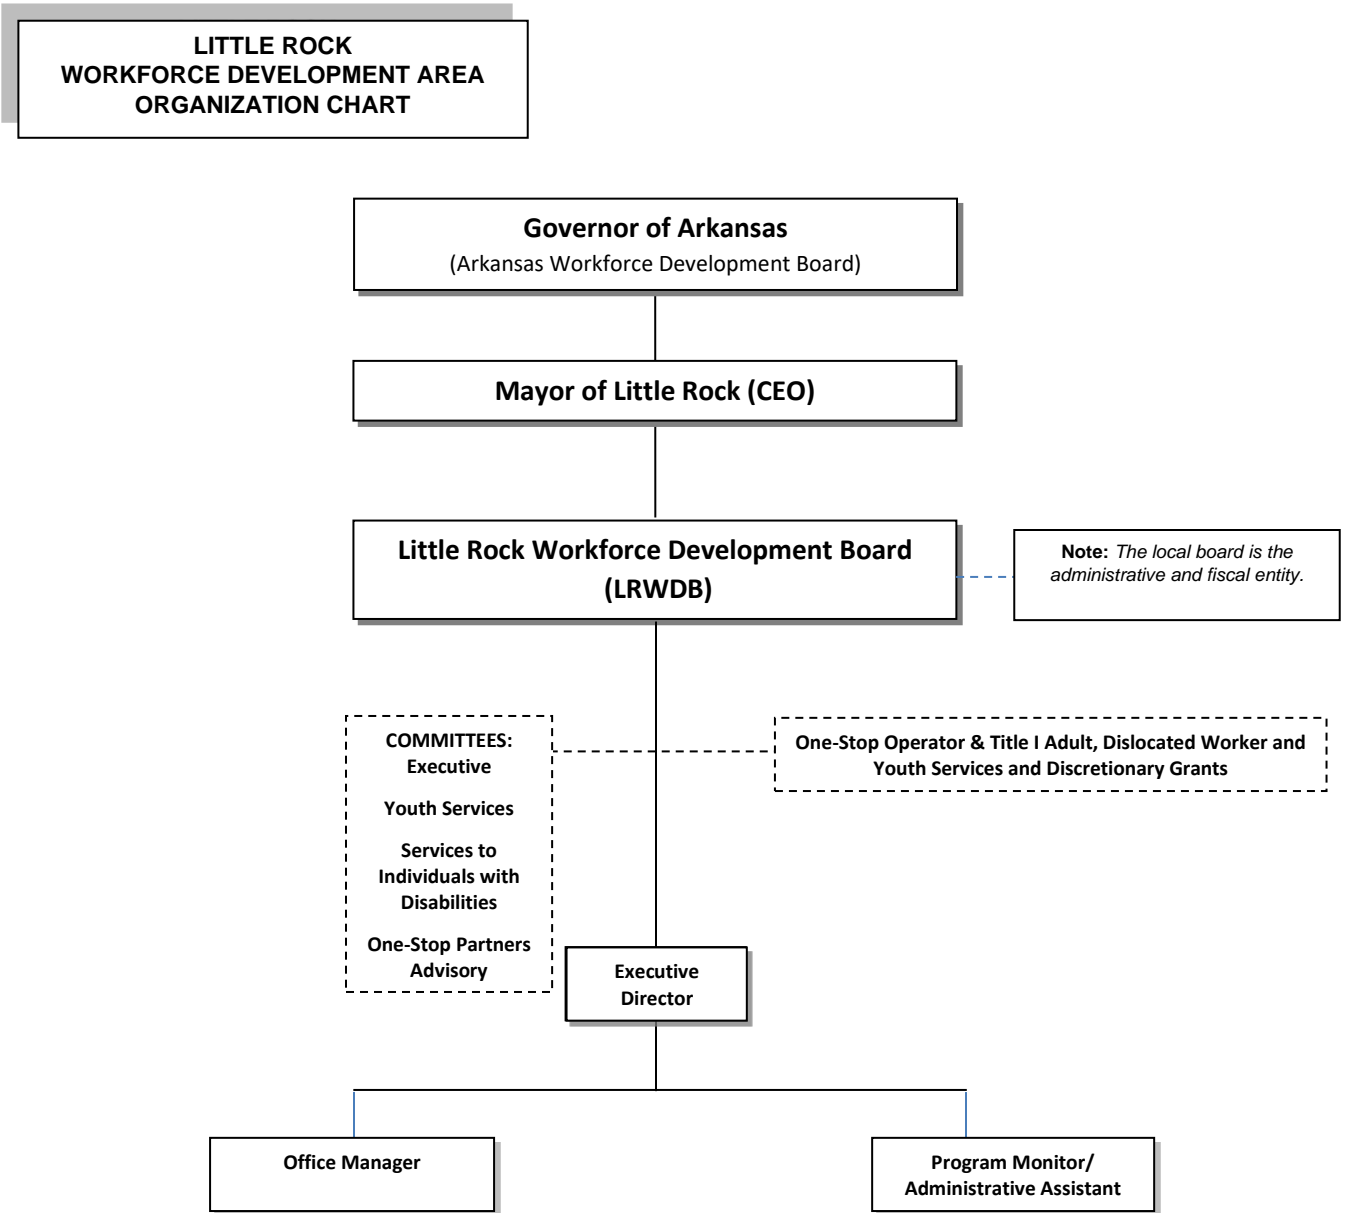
LITTLE ROCK
WORKFORCE DEVELOPMENT AREA
ORGANIZATION CHART

Governor of Arkansas
(Arkansas Workforce Development Board)

Mayor of Little Rock (CEO)

Little Rock Workforce Development Board (LRWDB)

Note: The local board is the administrative and fiscal entity.

COMMITTEES:
Executive

Youth Services

Services to Individuals with Disabilities

One-Stop Partners Advisory

One-Stop Operator & Title I Adult, Dislocated Worker and Youth Services and Discretionary Grants

Executive Director

Office Manager

Program Monitor/ Administrative Assistant